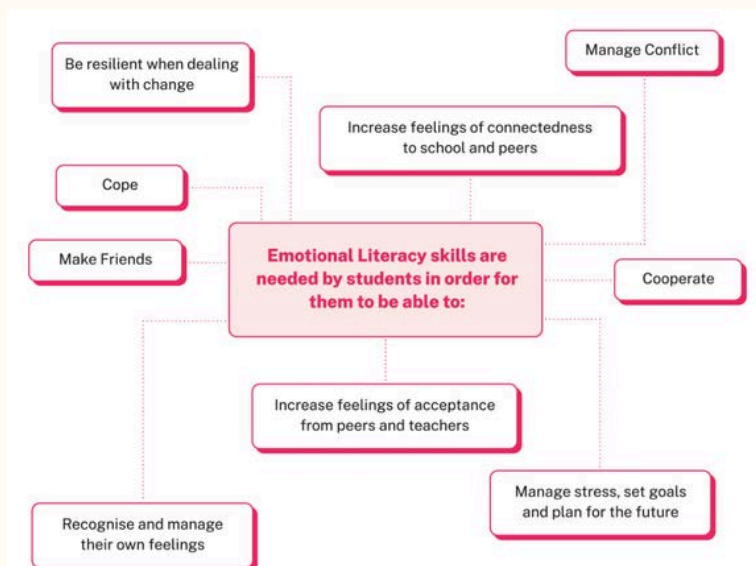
Be resilient when dealing with change

Manage Conflict

Increase feelings of connectedness to school and peers

Cope

Make Friends

Emotional Literacy skills are needed by students in order for them to be able to:

Cooperate

Increase feelings of acceptance from peers and teachers

Manage stress, set goals and plan for the future

Recognise and manage their own feelings